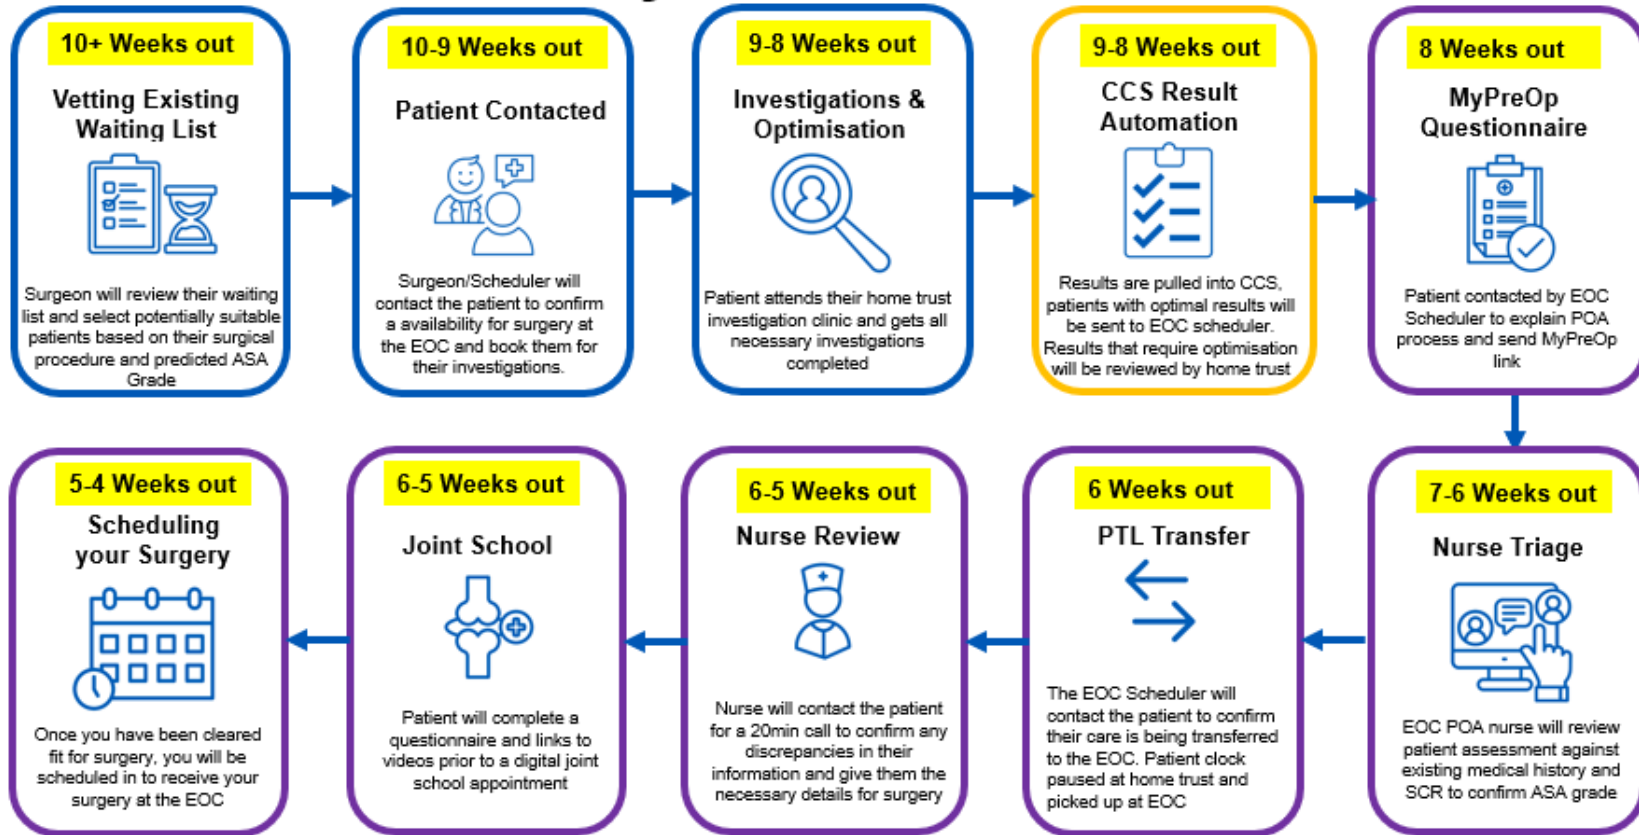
10+ Weeks out

Vetting Existing Waiting List

Surgeon will review their waiting list and select potentially suitable patients based on their surgical procedure and predicted ASA Grade

10-9 Weeks out

Patient Contacted

Surgeon/Scheduler will contact the patient to confirm a availability for surgery at the EOC and book them for their investigations.

9-8 Weeks out

Investigations & Optimisation

Patient attends their home trust investigation clinic and gets all necessary investigations completed

9-8 Weeks out

CCS Result Automation

Results are pulled into CCS, patients with optimal results will be sent to EOC scheduler. Results that require optimisation will be reviewed by home trust

8 Weeks out

MyPreOp Questionnaire

Patient contacted by EOC Scheduler to explain POA process and send MyPreOp link

7-6 Weeks out

Nurse Triage

EOC POA nurse will review patient assessment against existing medical history and SCR to confirm ASA grade

6 Weeks out

PTL Transfer

The EOC Scheduler will contact the patient to confirm their care is being transferred to the EOC. Patient clock paused at home trust and picked up at EOC

6-5 Weeks out

Nurse Review

Nurse will contact the patient for a 20min call to confirm any discrepancies in their information and give them the necessary details for surgery

6-5 Weeks out

Joint School

Patient will complete a questionnaire and links to videos prior to a digital joint school appointment

5-4 Weeks out

Scheduling your Surgery

Once you have been cleared fit for surgery, you will be scheduled in to receive your surgery at the EOC